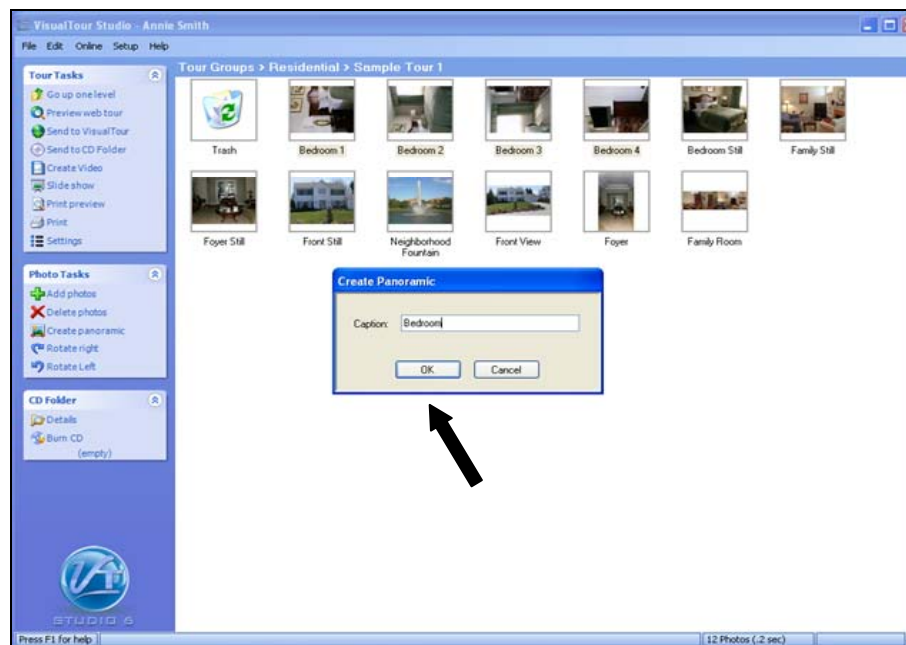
VisualTour Studio - Annie Smith

File Edit Online Setup Help

Tour Tasks
Go up one level
Preview web tour
Send to VisualTour
Send to CD Folder
Create Video
Slide show
Print preview
Print
Settings

Photo Tasks
Add photos
Delete photos
Create panoramic
Rotate right
Rotate Left

CD Folder
Details
Burn CD
(empty)

STUDIO 6

Tour Groups > Residential > Sample Tour 1

Trash
Bedroom 1
Bedroom 2
Bedroom 3
Bedroom 4
Bedroom Still
Family Still
Foyer Still
Front Still
Neighborhood Fountain
Front View
Foyer
Family Room

Create Panoramic

Caption: Bedroom

OK
Cancel

Press F1 for help
12 Photos (.2 sec)